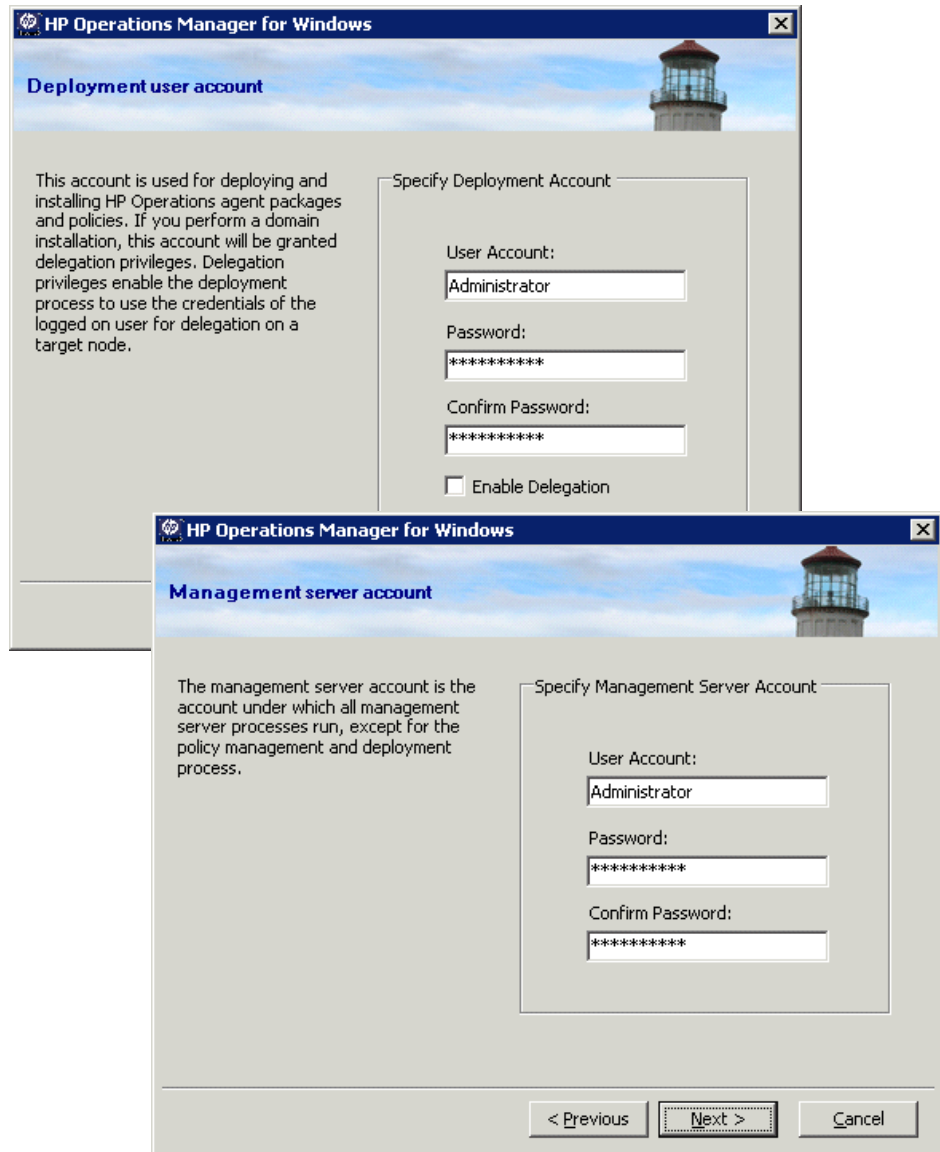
HP Operations Manager for Windows

Deployment user account

This account is used for deploying and installing HP Operations agent packages and policies. If you perform a domain installation, this account will be granted delegation privileges. Delegation privileges enable the deployment process to use the credentials of the logged on user for delegation on a target node.

Specify Deployment Account

User Account:
Administrator

Password:
**********

Confirm Password:
**********

Enable Delegation

HP Operations Manager for Windows

Management server account

The management server account is the account under which all management server processes run, except for the policy management and deployment process.

Specify Management Server Account

User Account:
Administrator

Password:
**********

Confirm Password:
**********

< Previous    Next >    Cancel